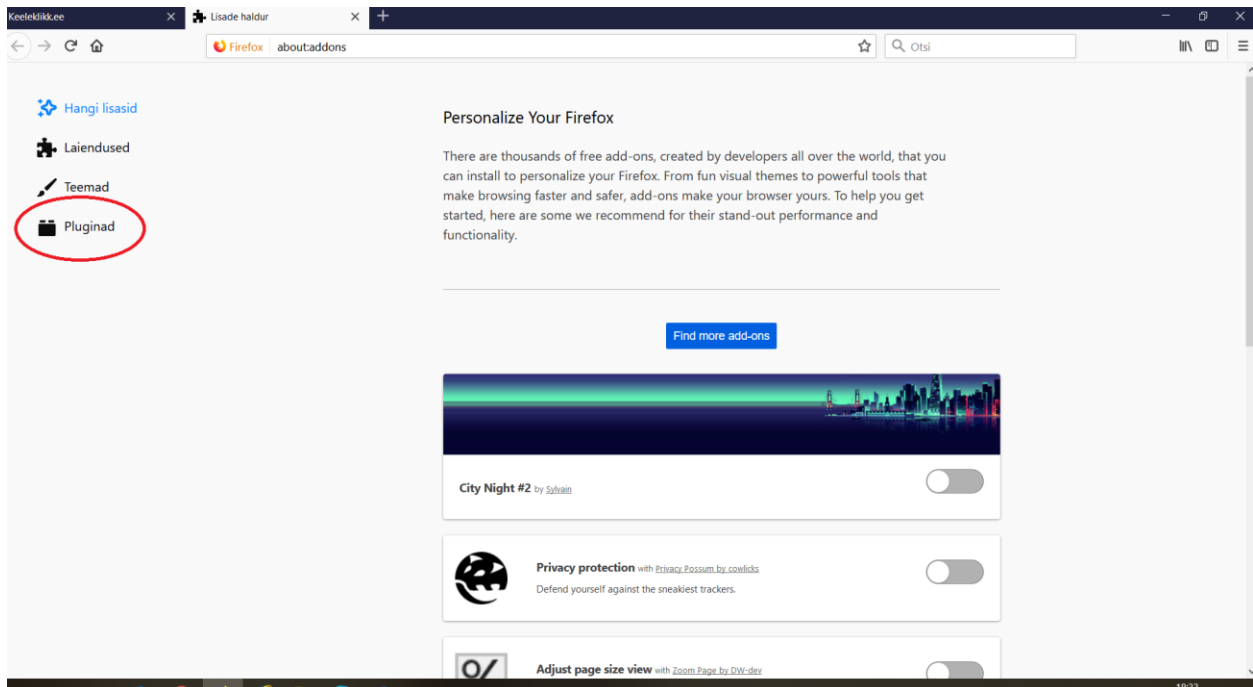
Keeleklikk.ee ×
Lisade haldur ×
+

Firefox about:addons
Otsi

Hangi lisasid
Laiendused
Teemad
Pluginad

Personalize Your Firefox

There are thousands of free add-ons, created by developers all over the world, that you can install to personalize your Firefox. From fun visual themes to powerful tools that make browsing faster and safer, add-ons make your browser yours. To help you get started, here are some we recommend for their stand-out performance and functionality.

Find more add-ons

City Night #2 by Sylvain

Privacy protection with Privacy Possum by cowlicks
Defend yourself against the sneakiest trackers.

Adjust page size view with Zoom Page by DW-dev